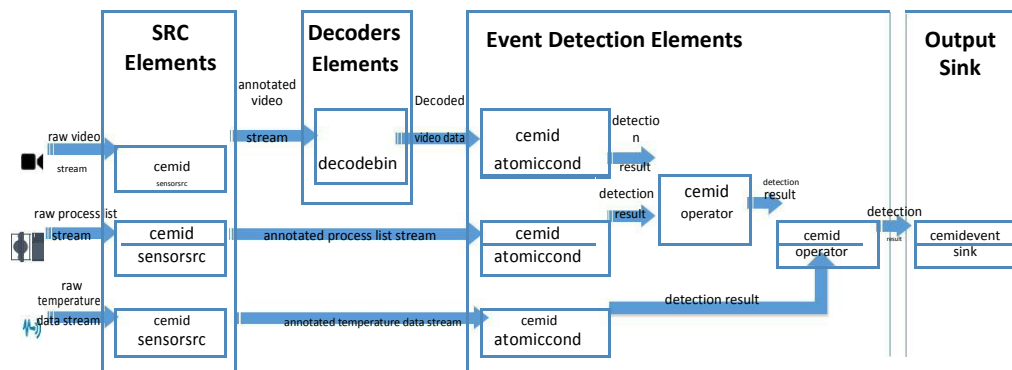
SRC Elements

Decoders Elements

Event Detection Elements

Output Sink

raw video stream

cemid sensorsrc

annotated video stream

decodebin

Decoded video data

cemid atomiccond

detection result

raw process list stream

cemid sensorsrc

annotated process list stream

cemid atomiccond

detection result

cemid operator

detection result

cemid operator

detection result

cemidevent sink

raw temperature data stream

cemid sensorsrc

annotated temperature data stream

cemid atomiccond

detection result